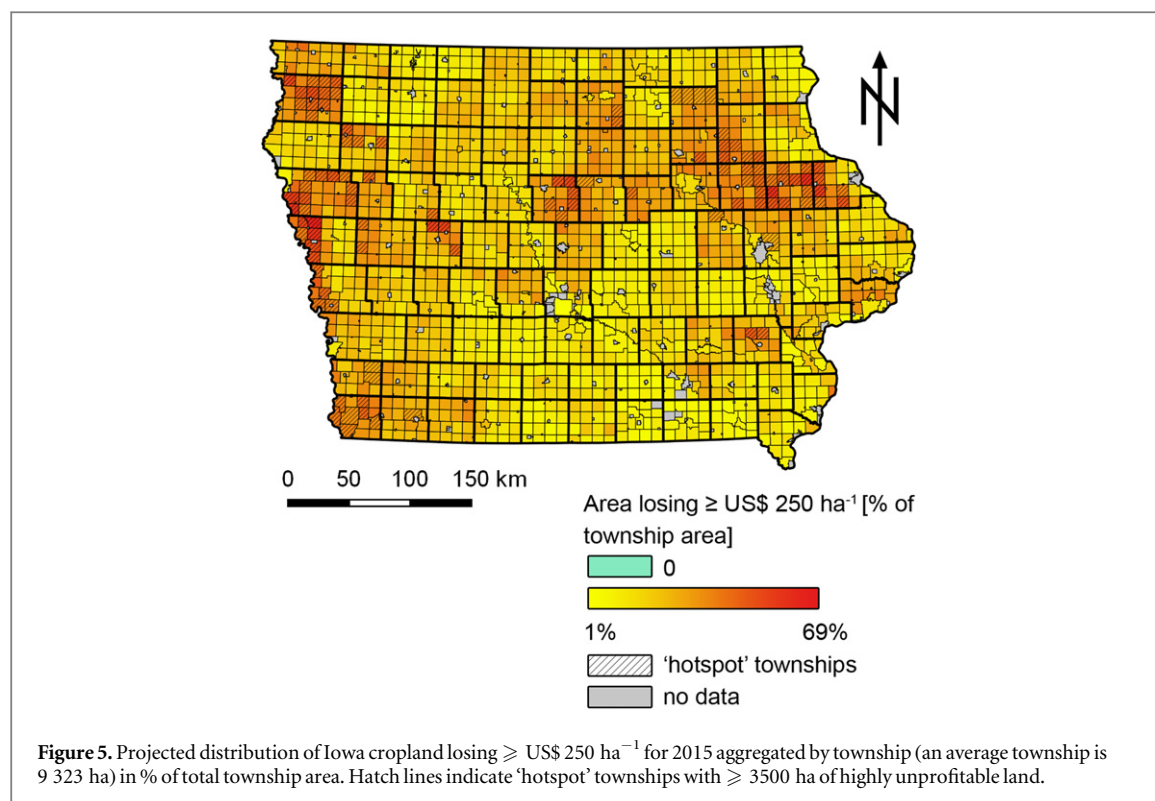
N

0 50 100 150 km

Area losing ≥ US\$ 250 ha$^{-1}$ [% of township area]

0

1%

69%

'hotspot' townships

no data

**Figure 5.** Projected distribution of Iowa cropland losing $\geqslant$ US\$ 250 ha$^{-1}$ for 2015 aggregated by township (an average township is 9 323 ha) in % of total township area. Hatch lines indicate 'hotspot' townships with $\geqslant$ 3500 ha of highly unprofitable land.